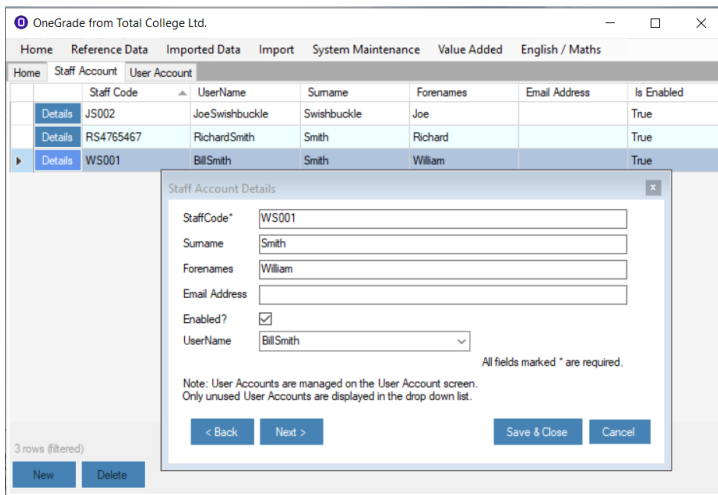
OneGrade from Total College Ltd.

Home Reference Data Imported Data Import System Maintenance Value Added English / Maths

Home Staff Account User Account

| | Staff Code | UserName | Surname | Forenames | Email Address | Is Enabled |
|---|---|---|---|---|---|---|
| Details | JS002 | JoeSwishbuckle | Swishbuckle | Joe | | True |
| Details | RS4765467 | RichardSmith | Smith | Richard | | True |
| Details | WS001 | BillSmith | Smith | William | | True |

Staff Account Details

StaffCode* WS001
Surname Smith
Forenames William
Email Address
Enabled?
UserName BillSmith

All fields marked * are required.

Note: User Accounts are managed on the User Account screen.
Only unused User Accounts are displayed in the drop down list.

< Back Next > Save & Close Cancel

3 rows (filtered)

New Delete